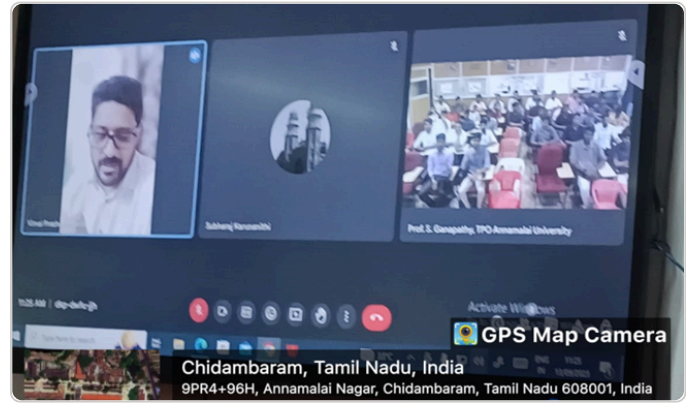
Vinay Prasad

Subharaj Karunanidhi

Prof. S. Ganapathy, TPO Annamalai University

11:25 AM | dsp-dufu-jjh

Activate Windows

Search

GPS Map Camera

Chidambaram, Tamil Nadu, India

9PR4+96H, Annamalai Nagar, Chidambaram, Tamil Nadu 608001, India